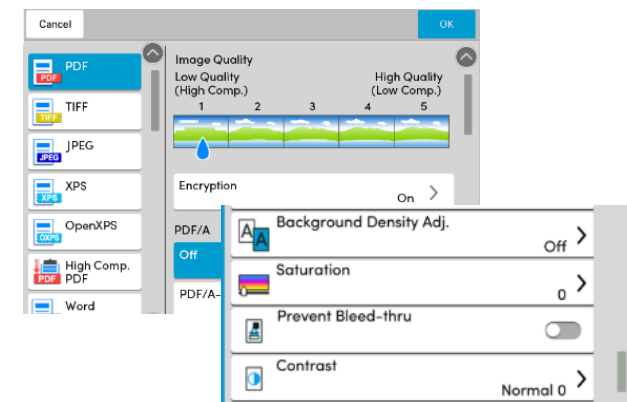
Cancel

OK

PDF
PDF

TIFF
TIFF

JPEG
JPEG

XPS
XPS

OpenXPS
OXPS

High Comp. PDF
PDF

Word

Image Quality

Low Quality (High Comp.)

High Quality (Low Comp.)

1 2 3 4 5

Encryption

On

PDF/A

Off

PDF/A-

Background Density Adj.

Off

Saturation

0

Prevent Bleed-thru

Contrast

Normal 0